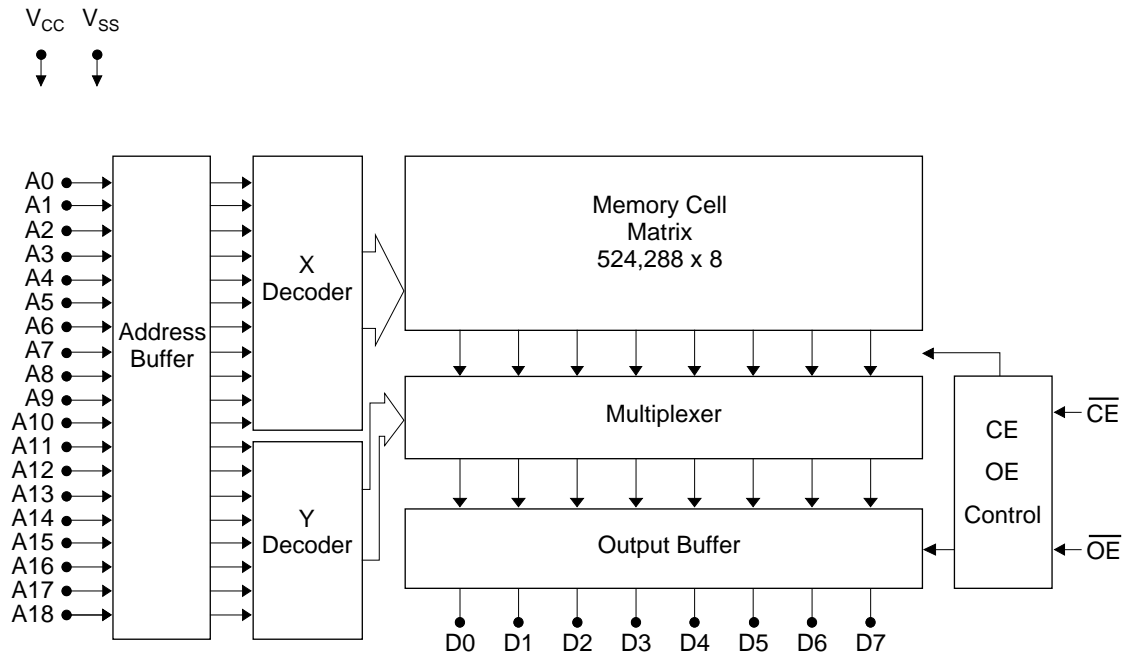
$V_{CC}$ $V_{SS}$

A0
A1
A2
A3
A4
A5
A6
A7
A8
A9
A10
A11
A12
A13
A14
A15
A16
A17
A18

Address Buffer

X Decoder

Y Decoder

Memory Cell Matrix 524,288 x 8

Multiplexer

Output Buffer

CE OE Control

$\overline{CE}$

$\overline{OE}$

D0 D1 D2 D3 D4 D5 D6 D7